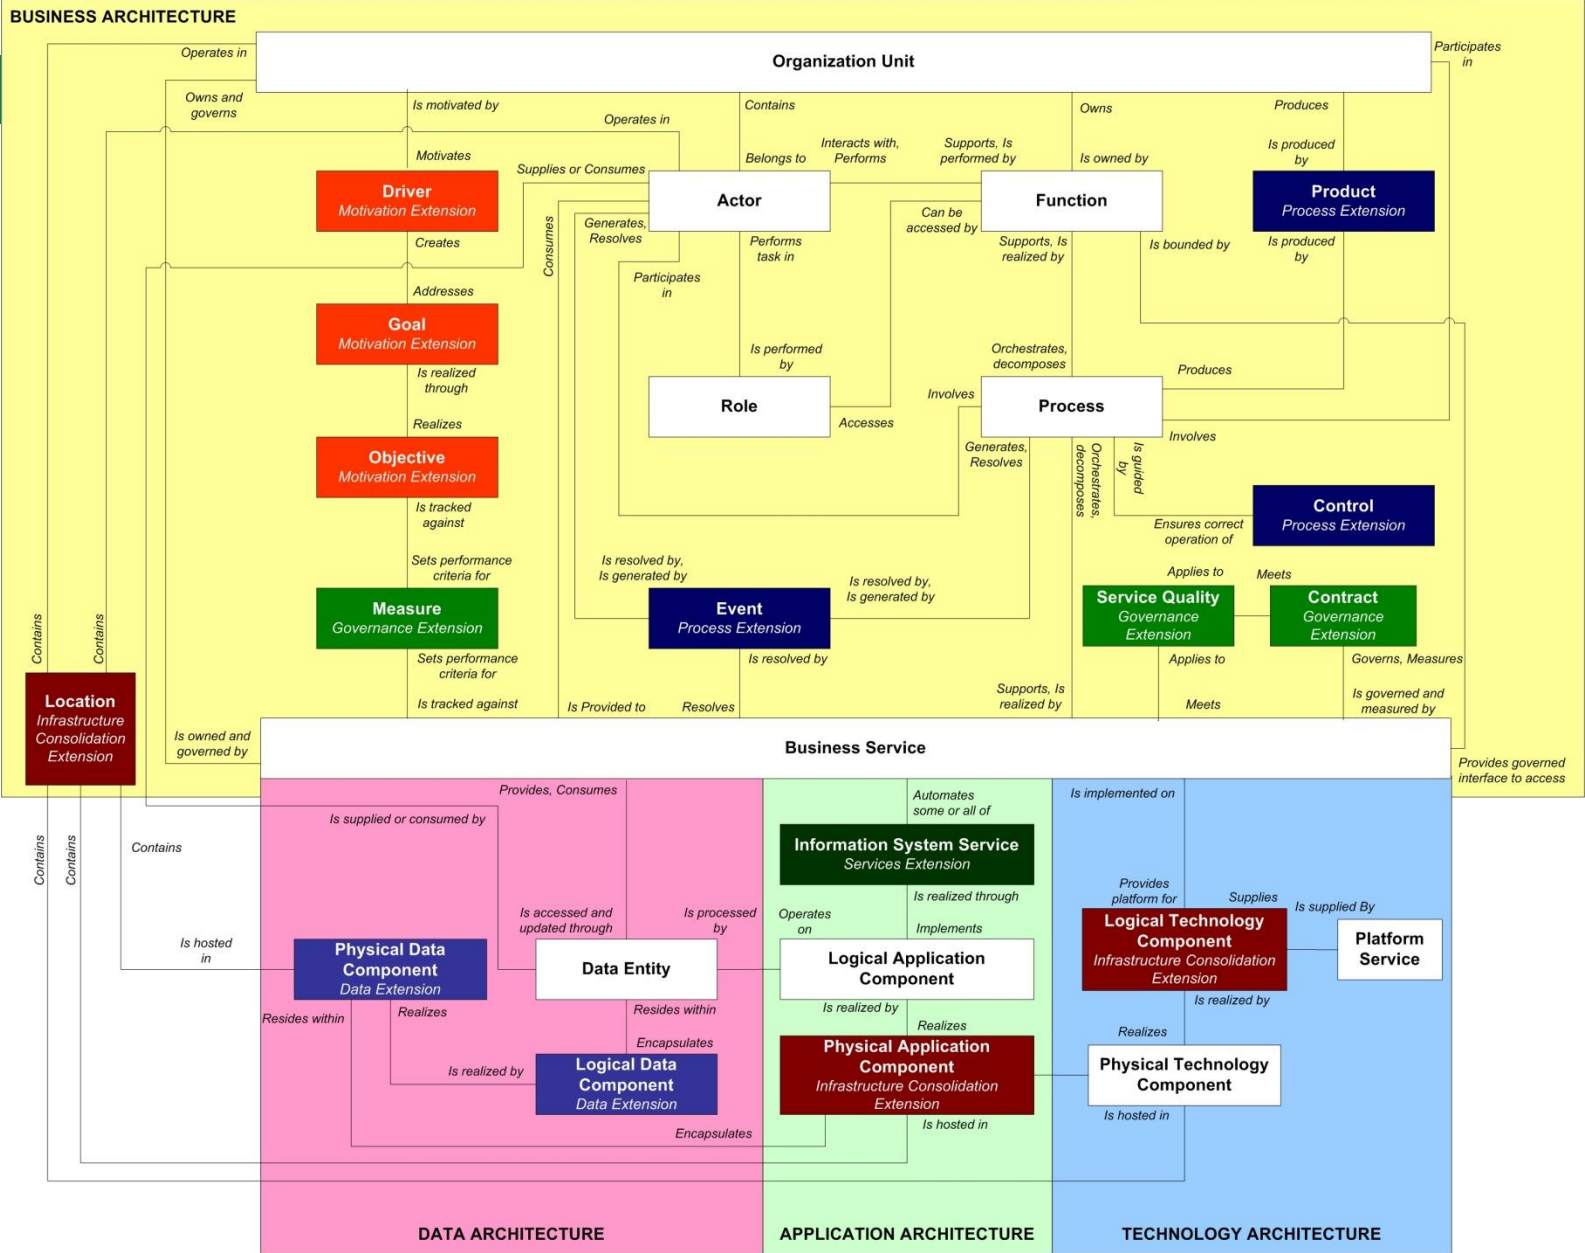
BUSINESS ARCHITECTURE

Organization Unit

Operates in
Participates in
Owns and governs
Is motivated by
Contains
Owns
Produces
Operates in

Motivates
Supplies or Consumes
Belongs to
Interacts with, Performs
Supports, Is performed by
Is owned by
Is produced by

Driver
Motivation Extension

Actor

Function

Product
Process Extension

Creates
Generates, Resolves
Consumes
Performs task in
Can be accessed by
Supports, Is realized by
Is bounded by
Is produced by
Participates in

Addresses

Goal
Motivation Extension

Is realized through
Is performed by
Orchestrates, decomposes
Produces

Realizes

Role

Process

Accesses
Involves
Involves

Objective
Motivation Extension

Generates, Resolves
Orchestrates, decomposes
Is guided by

Is tracked against

Control
Process Extension

Ensures correct operation of

Sets performance criteria for
Is resolved by, Is generated by
Is resolved by, Is generated by
Applies to
Meets

Measure
Governance Extension

Event
Process Extension

Service Quality
Governance Extension

Contract
Governance Extension

Contains
Contains
Sets performance criteria for
Is resolved by
Applies to
Governs, Measures

Location
Infrastructure Consolidation Extension

Is tracked against
Is Provided to
Resolves
Supports, Is realized by
Meets
Is governed and measured by
Is owned and governed by

Business Service

Provides governed interface to access

Provides, Consumes
Automates some or all of
Is implemented on
Is supplied or consumed by
Contains
Contains
Contains

Information System Service
Services Extension

Is realized through
Provides platform for
Supplies
Is supplied By
Is accessed and updated through
Is processed by
Operates on
Implements
Is hosted in

Physical Data Component
Data Extension

Data Entity

Logical Application Component

Logical Technology Component
Infrastructure Consolidation Extension

Platform Service

Resides within
Realizes
Resides within
Is realized by
Is realized by
Realizes
Encapsulates
Realizes
Is realized by

Logical Data Component
Data Extension

Physical Application Component
Infrastructure Consolidation Extension

Physical Technology Component

Encapsulates
Is hosted in
Is hosted in

DATA ARCHITECTURE
APPLICATION ARCHITECTURE
TECHNOLOGY ARCHITECTURE